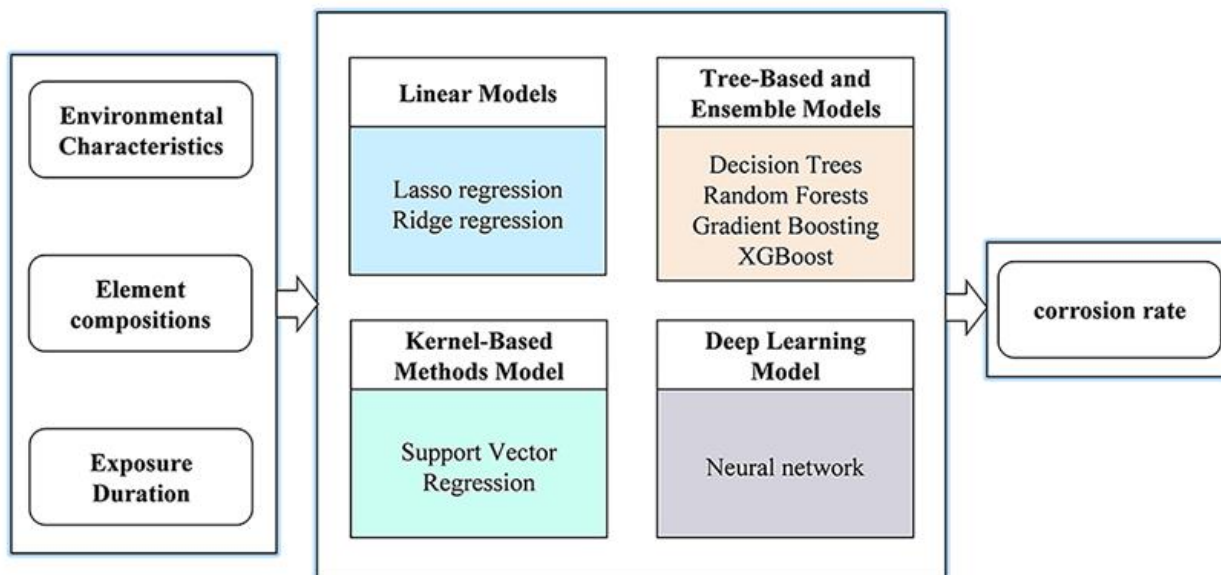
Environmental Characteristics

Element compositions

Exposure Duration

Linear Models

Lasso regression
Ridge regression

Tree-Based and Ensemble Models

Decision Trees
Random Forests
Gradient Boosting
XGBoost

Kernel-Based Methods Model

Support Vector Regression

Deep Learning Model

Neural network

corrosion rate